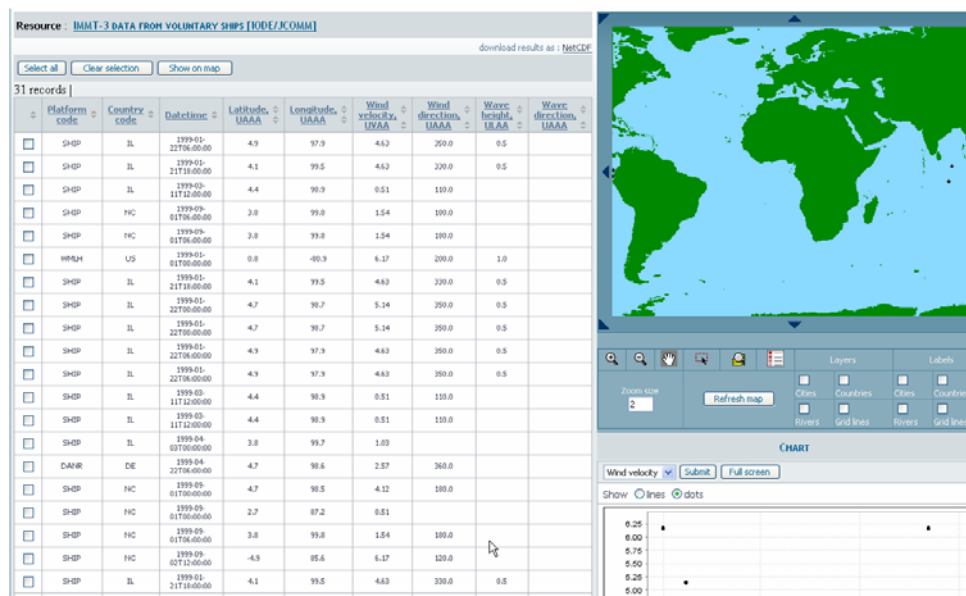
Resource : IMMT-3 DATA FROM VOLUNTARY SHIPS [IODE/JCOMM]

download results as : NetCDF

Select all | Clear selection | Show on map

31 records |

| | Platform code | Country code | Datetime | Latitude, UAAA | Longitude, UAAA | Wind velocity, UVAA | Wind direction, UAAA | Wave height, ULAA | Wave direction, UAAA |
|---|---|---|---|---|---|---|---|---|---|
| | SHIP | IL | 1999-01-22T06:00:00 | 4.9 | 97.9 | 4.63 | 350.0 | 0.5 | |
| | SHIP | IL | 1999-01-21T18:00:00 | 4.1 | 99.5 | 4.63 | 330.0 | 0.5 | |
| | SHIP | IL | 1999-03-11T12:00:00 | 4.4 | 98.9 | 0.51 | 110.0 | | |
| | SHIP | NC | 1999-09-01T06:00:00 | 3.8 | 99.8 | 1.54 | 180.0 | | |
| | SHIP | NC | 1999-09-01T06:00:00 | 3.8 | 99.8 | 1.54 | 180.0 | | |
| | WMLH | US | 1999-01-01T00:00:00 | 0.8 | -80.9 | 6.17 | 200.0 | 1.0 | |
| | SHIP | IL | 1999-01-21T18:00:00 | 4.1 | 99.5 | 4.63 | 330.0 | 0.5 | |
| | SHIP | IL | 1999-01-22T00:00:00 | 4.7 | 98.7 | 5.14 | 350.0 | 0.5 | |
| | SHIP | IL | 1999-01-22T00:00:00 | 4.7 | 98.7 | 5.14 | 350.0 | 0.5 | |
| | SHIP | IL | 1999-01-22T06:00:00 | 4.9 | 97.9 | 4.63 | 350.0 | 0.5 | |
| | SHIP | IL | 1999-01-22T06:00:00 | 4.9 | 97.9 | 4.63 | 350.0 | 0.5 | |
| | SHIP | IL | 1999-03-11T12:00:00 | 4.4 | 98.9 | 0.51 | 110.0 | | |
| | SHIP | IL | 1999-03-11T12:00:00 | 4.4 | 98.9 | 0.51 | 110.0 | | |
| | SHIP | IL | 1999-04-03T00:00:00 | 3.8 | 99.7 | 1.03 | | | |
| | DANR | DE | 1999-04-22T06:00:00 | 4.7 | 98.6 | 2.57 | 360.0 | | |
| | SHIP | NC | 1999-09-01T00:00:00 | 4.7 | 98.5 | 4.12 | 180.0 | | |
| | SHIP | NC | 1999-09-01T00:00:00 | 2.7 | 87.2 | 0.51 | | | |
| | SHIP | NC | 1999-09-01T06:00:00 | 3.8 | 99.8 | 1.54 | 180.0 | | |
| | SHIP | NC | 1999-09-02T12:00:00 | -4.9 | 85.6 | 6.17 | 120.0 | | |
| | SHIP | IL | 1999-01-21T18:00:00 | 4.1 | 99.5 | 4.63 | 330.0 | 0.5 | |

Layers | Labels
Zoom size 2 | Refresh map
Cities | Countries | Cities | Countries
Rivers | Grid lines | Rivers | Grid lines

CHART
Wind velocity | Submit | Full screen
Show ○ lines ⦿ dots
6.25
6.00
5.75
5.50
5.25
5.00